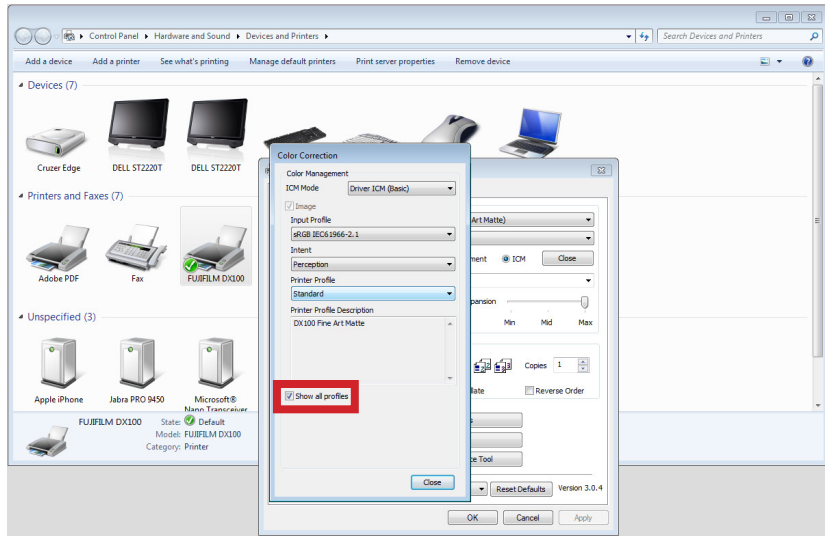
Control Panel ▸ Hardware and Sound ▸ Devices and Printers ▸

Search Devices and Printers

Add a device Add a printer See what's printing Manage default printers Print server properties Remove device

Devices (7)

Cruzer Edge DELL ST2220T DELL ST2220T

Printers and Faxes (7)

Adobe PDF Fax FUJIFILM DX100

Unspecified (3)

Apple iPhone Jabra PRO 9450 Microsoft® Nano Transceiver

FUJIFILM DX100 State: Default
Model: FUJIFILM DX100
Category: Printer

Color Correction

Color Management

ICM Mode Driver ICM (Basic)

Image

Input Profile
sRGB IEC61966-2.1

Intent
Perception

Printer Profile
Standard

Printer Profile Description
DX100 Fine Art Matte

Show all profiles

Close

Art Matte)

ment ICM Close

pansion

Min Mid Max

Copies 1

late Reverse Order

ce Tool

Reset Defaults Version 3.0.4

OK Cancel Apply